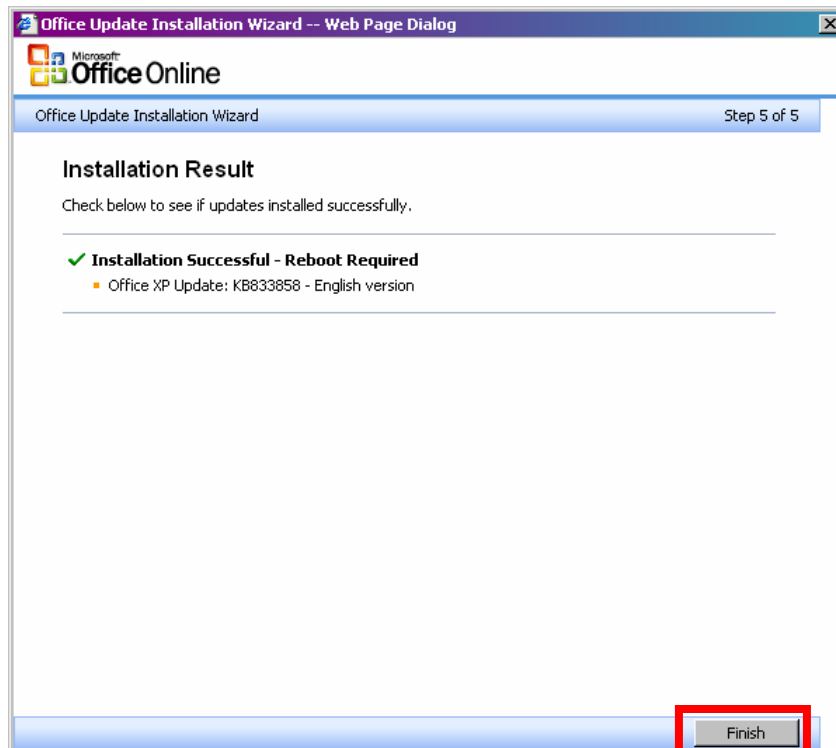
Office Update Installation Wizard -- Web Page Dialog

Microsoft Office Online

Office Update Installation Wizard

Step 5 of 5

Installation Result

Check below to see if updates installed successfully.

Installation Successful - Reboot Required

Office XP Update: KB833858 - English version

Finish